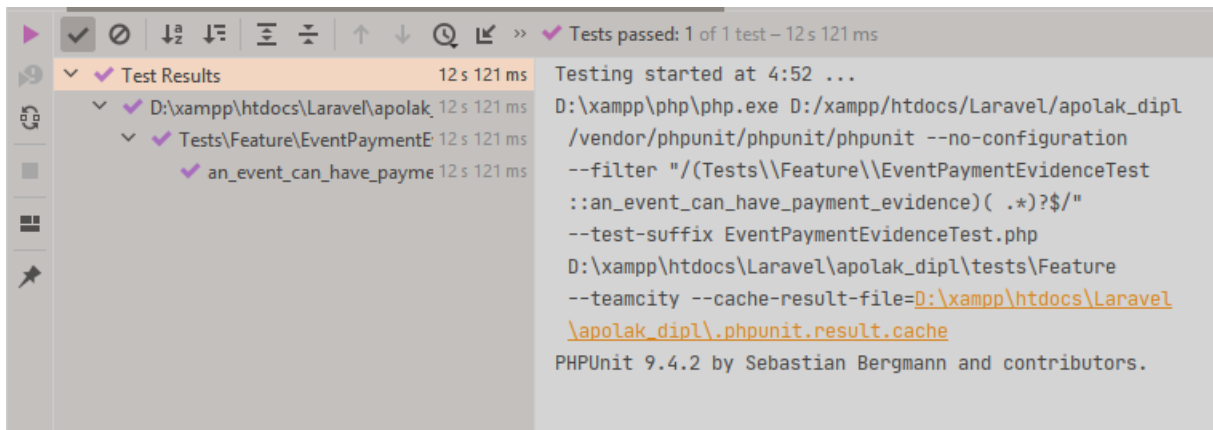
Tests passed: 1 of 1 test – 12 s 121 ms

Test Results 12 s 121 ms
D:\xampp\htdocs\Laravel\apolak_ 12 s 121 ms
Tests\Feature\EventPaymentE 12 s 121 ms
an_event_can_have_payme 12 s 121 ms

Testing started at 4:52 ...
D:\xampp\php\php.exe D:/xampp/htdocs/Laravel/apolak_dipl/vendor/phpunit/phpunit/phpunit --no-configuration --filter "/(Tests\\Feature\\EventPaymentEvidenceTest::an_event_can_have_payment_evidence)( .*)?$/" --test-suffix EventPaymentEvidenceTest.php D:\xampp\htdocs\Laravel\apolak_dipl\tests\Feature --teamcity --cache-result-file=D:\xampp\htdocs\Laravel\apolak_dipl\.phpunit.result.cache
PHPUnit 9.4.2 by Sebastian Bergmann and contributors.